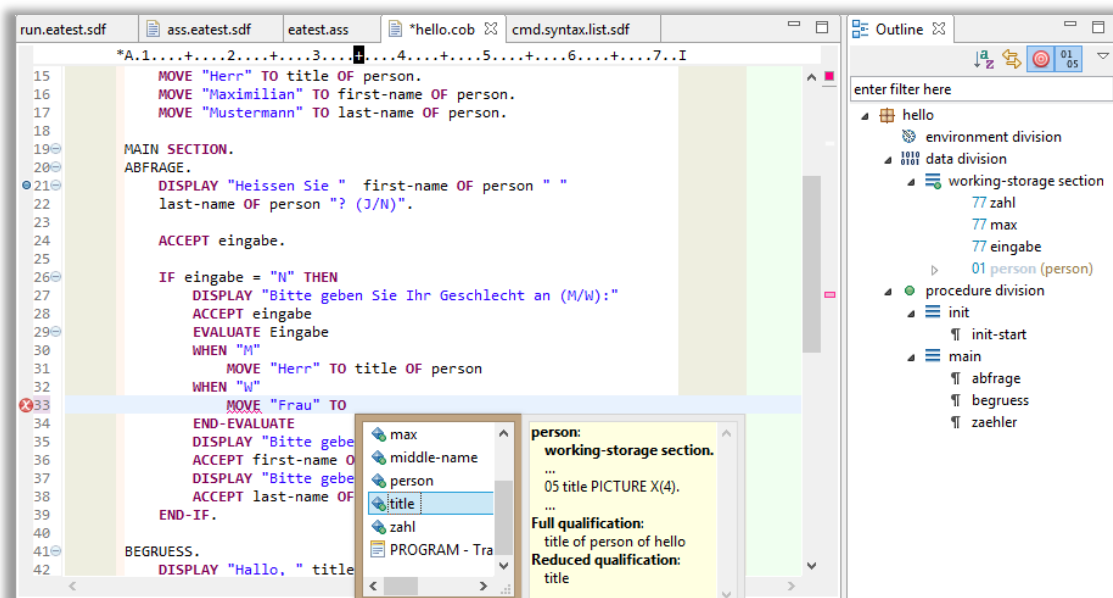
run.eatest.sdf ass.eatest.sdf eatest.ass *hello.cob cmd.syntax.list.sdf

*A.1....+....2....+....3....+....4....+....5....+....6....+....7..I

15 MOVE "Herr" TO title OF person.
16 MOVE "Maximilian" TO first-name OF person.
17 MOVE "Mustermann" TO last-name OF person.
18
19 MAIN SECTION.
20 ABFRAGE.
21 DISPLAY "Heissen Sie " first-name OF person " "
22 last-name OF person "? (J/N)".
23
24 ACCEPT eingabe.
25
26 IF eingabe = "N" THEN
27 DISPLAY "Bitte geben Sie Ihr Geschlecht an (M/W):"
28 ACCEPT eingabe
29 EVALUATE Eingabe
30 WHEN "M"
31 MOVE "Herr" TO title OF person
32 WHEN "W"
33 MOVE "Frau" TO
34 END-EVALUATE
35 DISPLAY "Bitte gebe
36 ACCEPT first-name O
37 DISPLAY "Bitte gebe
38 ACCEPT last-name OF
39 END-IF.
40
41 BEGRUESS.
42 DISPLAY "Hallo, " title

max
middle-name
person
title
zahl
PROGRAM - Tra

person:
working-storage section.
...
05 title PICTURE X(4).
...
Full qualification:
title of person of hello
Reduced qualification:
title

Outline

enter filter here

hello
environment division
data division
working-storage section
77 zahl
77 max
77 eingabe
01 person (person)
procedure division
init
init-start
main
abfrage
begruess
zaehler